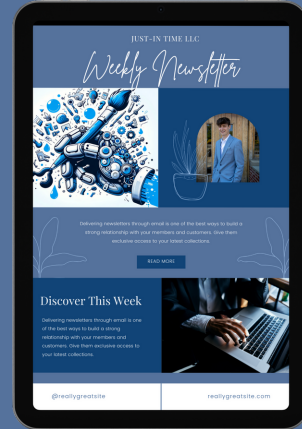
JUST-IN TIME LLC

Weekly Newsletter

Delivering newsletters through email is one of the best ways to build a strong relationship with your members and customers. Give them exclusive access to your latest collections.

READ MORE

Discover This Week

Delivering newsletters through email is one of the best ways to build a strong relationship with your members and customers. Give them exclusive access to your latest collections.

@reallygreatsite

reallygreatsite.com